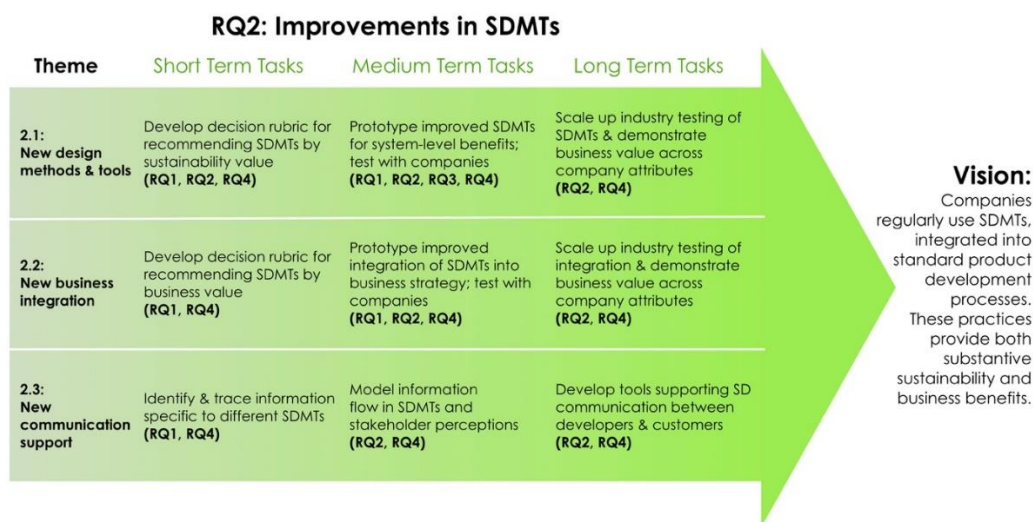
RQ2: Improvements in SDMTs

| Theme | Short Term Tasks | Medium Term Tasks | Long Term Tasks |
|---|---|---|---|
| 2.1: New design methods & tools | Develop decision rubric for recommending SDMTs by sustainability value (RQ1, RQ2, RQ4) | Prototype improved SDMTs for system-level benefits; test with companies (RQ1, RQ2, RQ3, RQ4) | Scale up industry testing of SDMTs & demonstrate business value across company attributes (RQ2, RQ4) |
| 2.2: New business integration | Develop decision rubric for recommending SDMTs by business value (RQ1, RQ4) | Prototype improved integration of SDMTs into business strategy; test with companies (RQ1, RQ2, RQ4) | Scale up industry testing of integration & demonstrate business value across company attributes (RQ2, RQ4) |
| 2.3: New communication support | Identify & trace information specific to different SDMTs (RQ1, RQ4) | Model information flow in SDMTs and stakeholder perceptions (RQ2, RQ4) | Develop tools supporting SD communication between developers & customers (RQ2, RQ4) |

Vision:
Companies regularly use SDMTs, integrated into standard product development processes. These practices provide both substantive sustainability and business benefits.